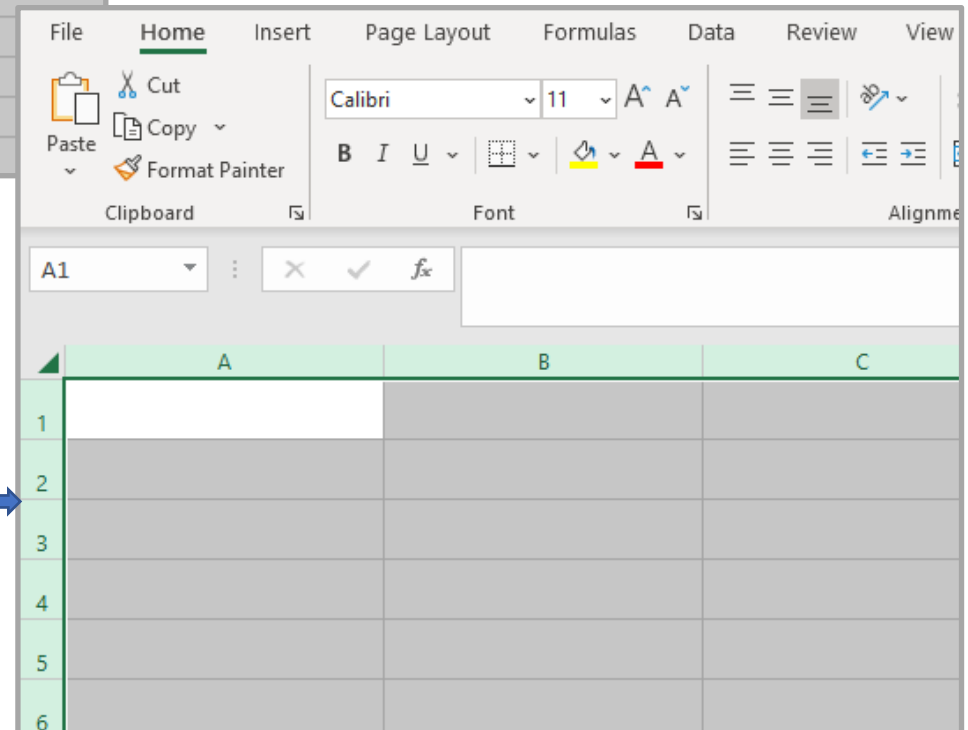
File Home Insert Page Layout Formulas Data Review View

Paste
Cut
Copy
Format Painter
Clipboard

Calibri 11
A A
B I U
A
Font

Alignme

A1
$f_x$

| | A | B | C |
|---|---|---|---|
| 1 | | | |
| 2 | | | |
| 3 | | | |
| 4 | | | |
| 5 | | | |
| 6 | | | |